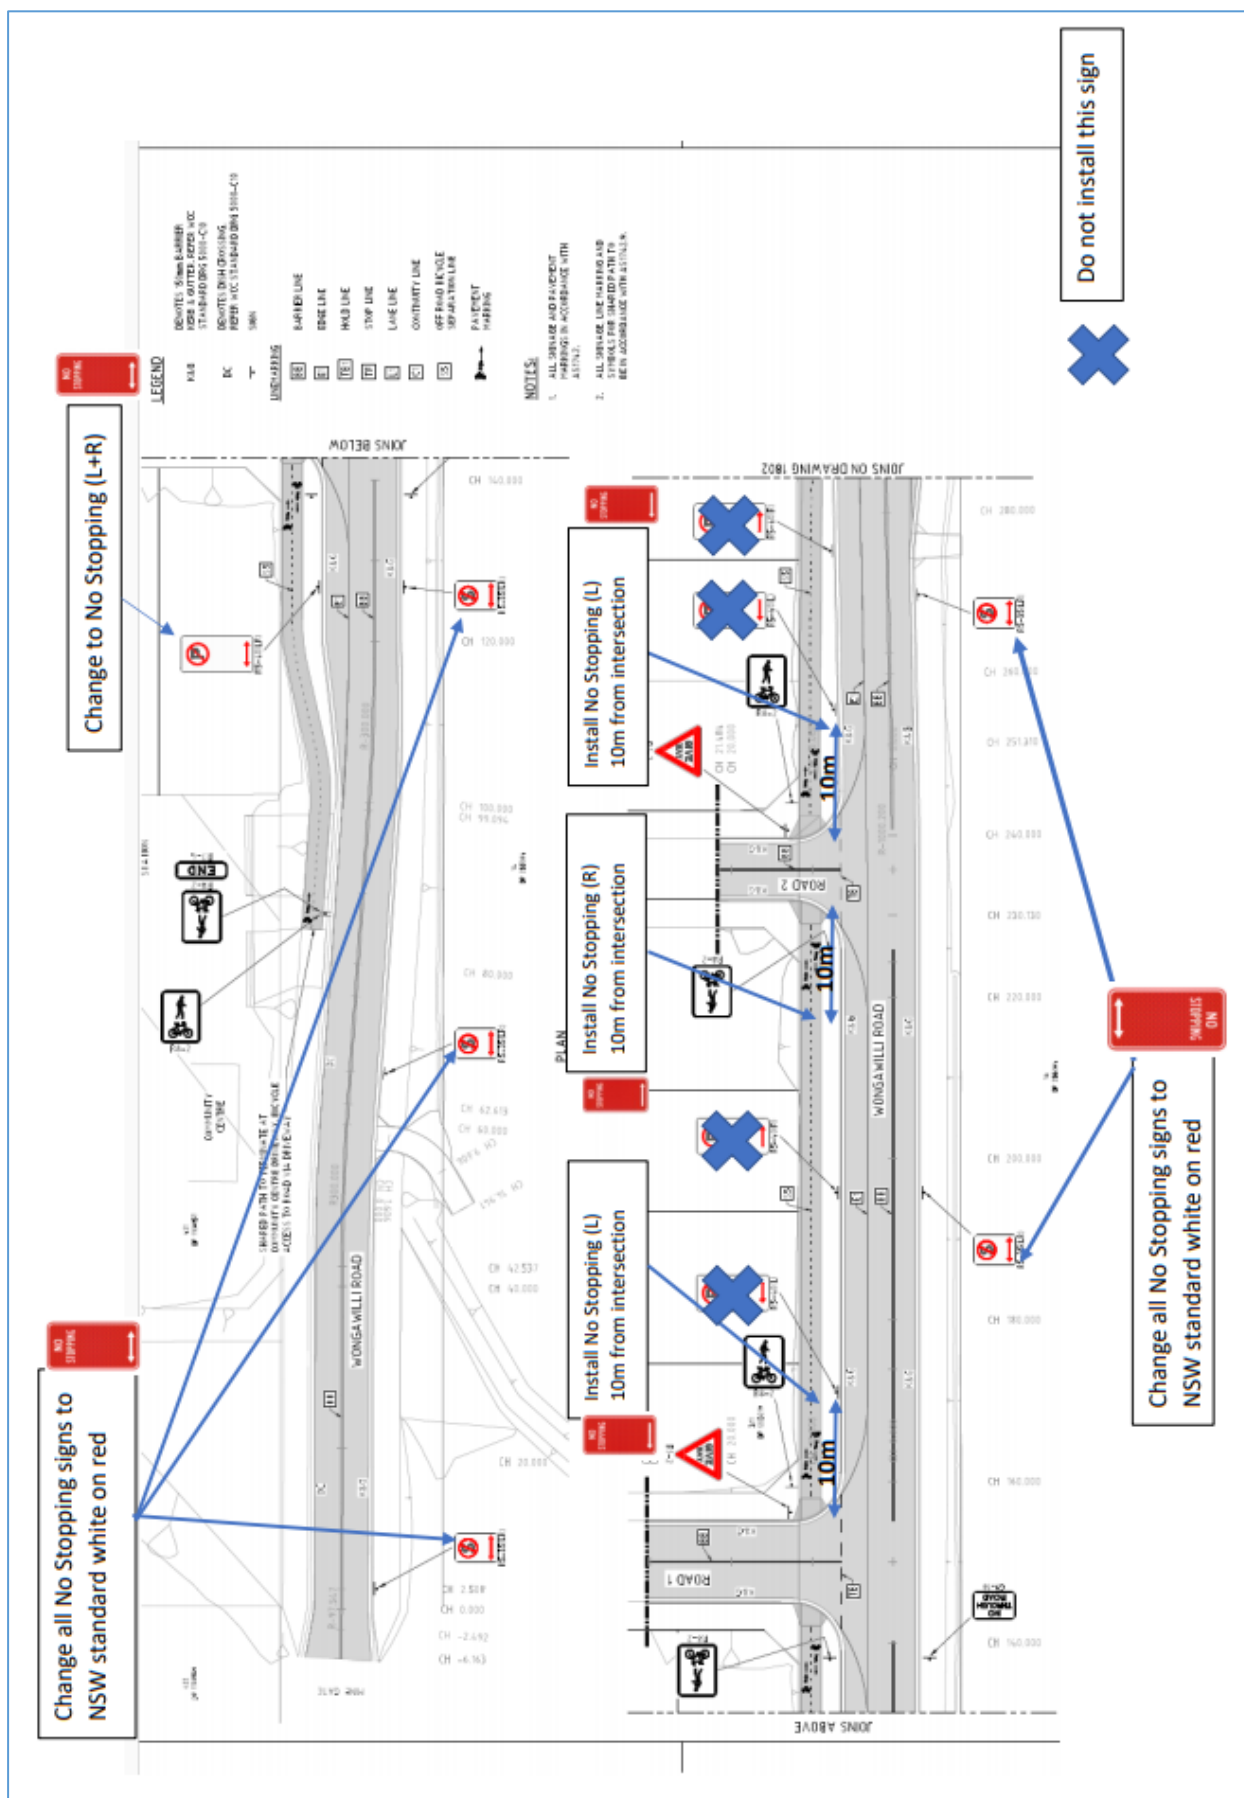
Do not install this sign

Change to No Stopping (L+R)

Install No Stopping (L) 10m from intersection

Install No Stopping (R) 10m from intersection

Install No Stopping (L) 10m from intersection

Change all No Stopping signs to NSW standard white on red

Change all No Stopping signs to NSW standard white on red

10m

10m

10m

NO STOPPING

LEGEND

NOTES:

JOINS BELOW

JOINS ON DRAWING 1802

JOINS ABOVE

WONGAWILLI ROAD

ROAD 2

ROAD 1

PLAN

END

GIVE WAY

CH 140.000

CH 120.000

CH 100.000

CH 80.000

CH 60.000

CH 40.000

CH 20.000

CH 0.000

CH 280.000

CH 260.000

CH 240.000

CH 220.000

CH 200.000

CH 180.000

CH 160.000

COMMUNITY CENTRE